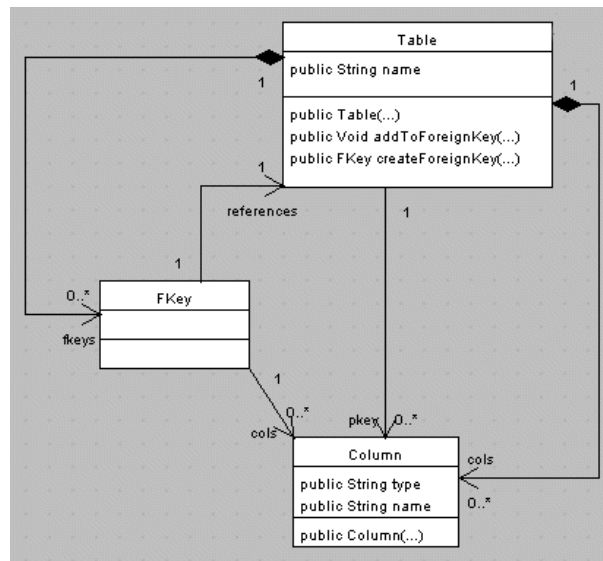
Table

public String name

public Table(...)
public Void addToForeignKey(...)
public FKey createForeignKey(...)

1

1

1

references

1

1

0..*

FKey

fkeys

1

0..*

cols

pkey

0..*

Column

public String type
public String name

public Column(...)

cols

0..*